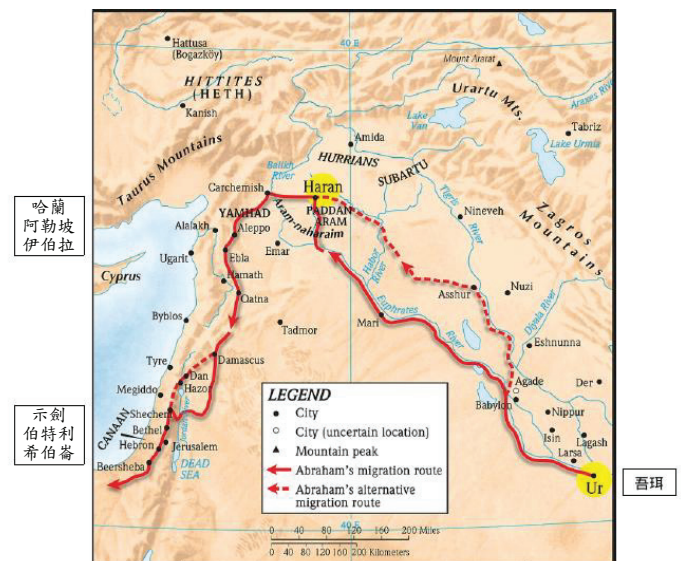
哈蘭
阿勒坡
伊伯拉

示劍
伯特利
希伯崙

吾珥

Hattusa
(Bogazköy)

40 E

Mount Ararat

HITTITES
(HETH)

Urartu Mts.

Araxes River

Kanish

Lake Van

Tabriz

Amida

Lake Urmia

Taurus Mountains

HURRIANS

Balikh River

SUBARTU

Carchemish

Haran

Tigris River

Zagros Mountains

YAMHAD

PADDAN-ARAM

Nineveh

Alalakh

Aleppo

Aram-naharaim

Ebla

Emar

Habor River

Nuzi

Cyprus

Ugarit

Hamath

Assur

Qatna

Euphrates River

Diyala River

Byblos

Tadmor

Mari

Eshnunna

Tyre

Damascus

Dan

Agade

Der

Megiddo

Hazor

Babylon

Shechem

Nippur

CANAAN

Bethel

Isin

Hebron

Jerusalem

Lagash

Larsa

DEAD SEA

Beersheba

Ur

LEGEND
City
City (uncertain location)
Mountain peak
Abraham's migration route
Abraham's alternative migration route

0 40 80 120 160 200 Miles
0 40 80 120 160 200 Kilometers